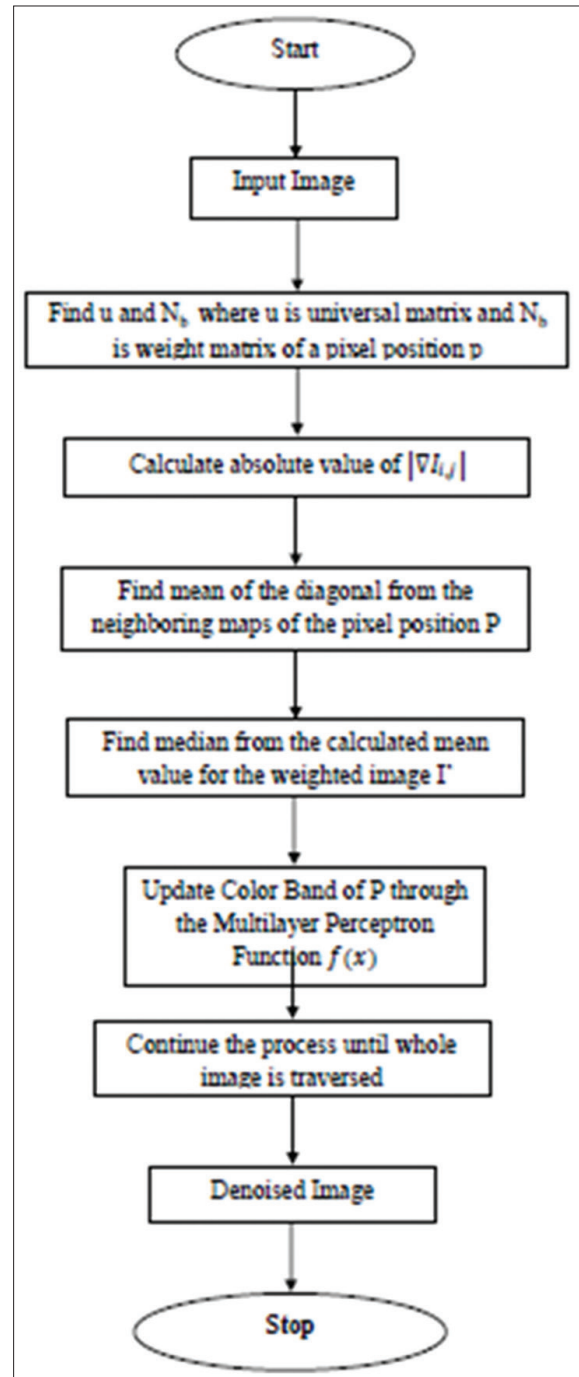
Start

Input Image

Find u and $N_b$ where u is universal matrix and $N_b$ is weight matrix of a pixel position p

Calculate absolute value of $|\nabla I_{i,j}|$

Find mean of the diagonal from the neighboring maps of the pixel position P

Find median from the calculated mean value for the weighted image I'

Update Color Band of P through the Multilayer Perceptron Function $f(x)$

Continue the process until whole image is traversed

Denoised Image

Stop